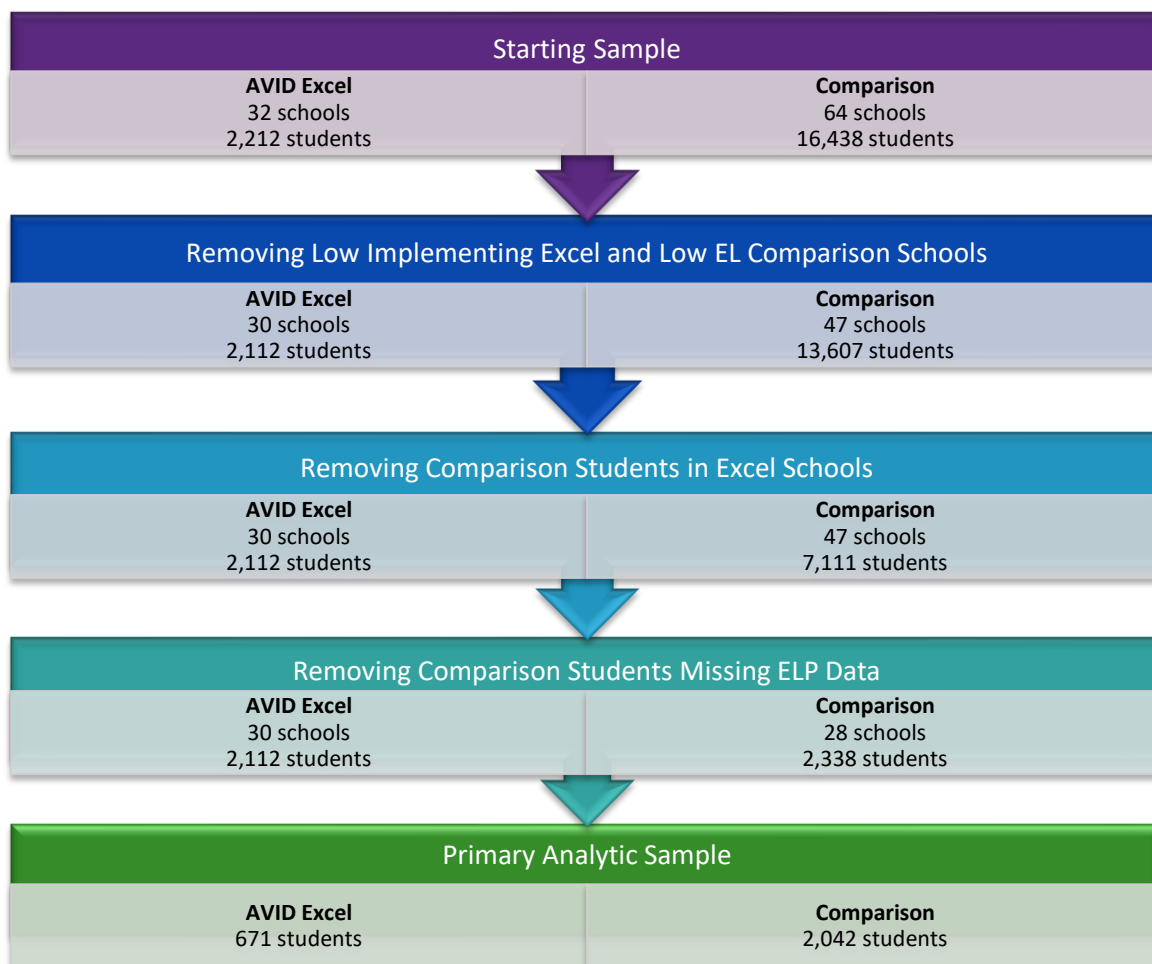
Starting Sample

**AVID Excel**
32 schools
2,212 students

**Comparison**
64 schools
16,438 students

Removing Low Implementing Excel and Low EL Comparison Schools

**AVID Excel**
30 schools
2,112 students

**Comparison**
47 schools
13,607 students

Removing Comparison Students in Excel Schools

**AVID Excel**
30 schools
2,112 students

**Comparison**
47 schools
7,111 students

Removing Comparison Students Missing ELP Data

**AVID Excel**
30 schools
2,112 students

**Comparison**
28 schools
2,338 students

Primary Analytic Sample

**AVID Excel**
671 students

**Comparison**
2,042 students